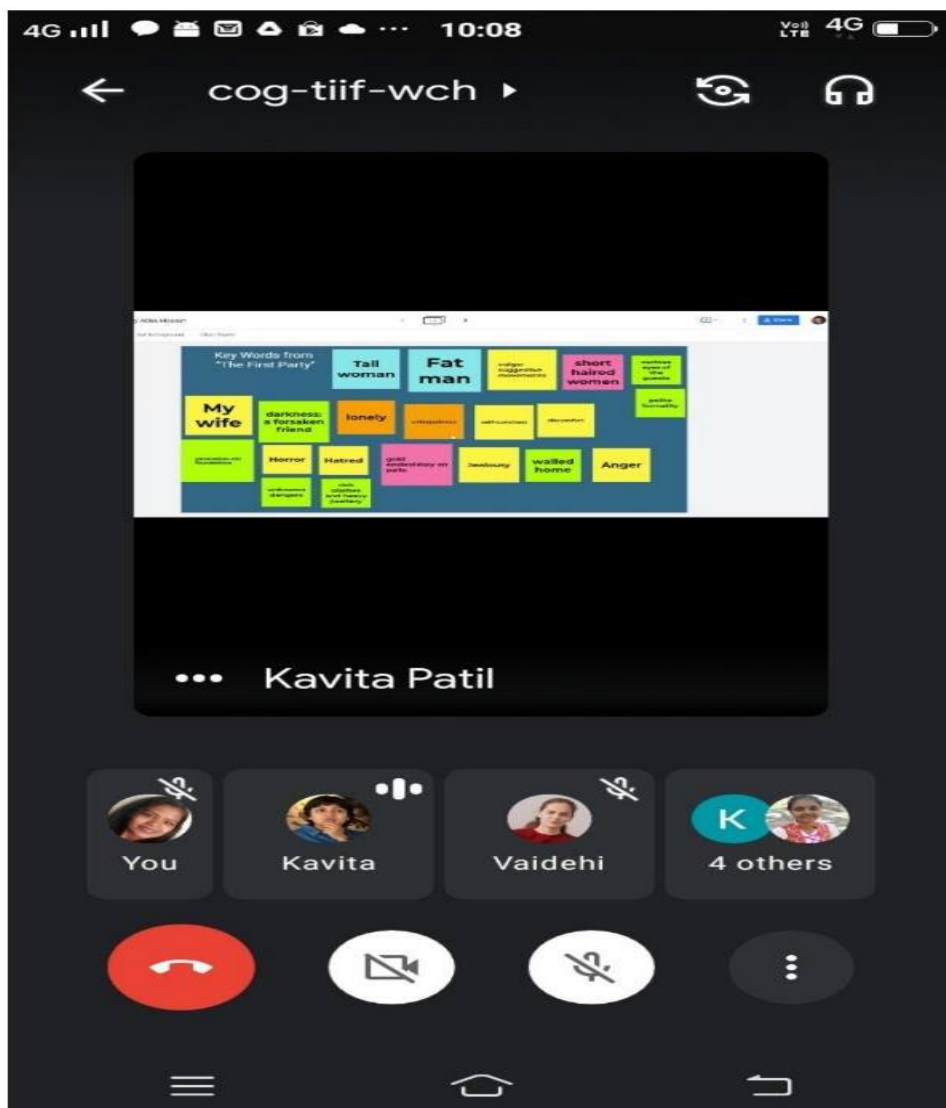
4G 10:08 4G

cog-tiif-wch ▸

Key Words from "The First Party"

Tall woman

Fat man

vulgar suggestive movements

short haired women

curious eyes of the guests

polite formality

My wife

darkness: a forsaken friend

lonely

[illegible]

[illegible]

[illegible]

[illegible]

Horror

Hatred

gold embroidery on pallu

Jealousy

walled home

Anger

unknown dangers

rich clothes and heavy jewellery

Kavita Patil

You

Kavita

Vaidehi

K

4 others